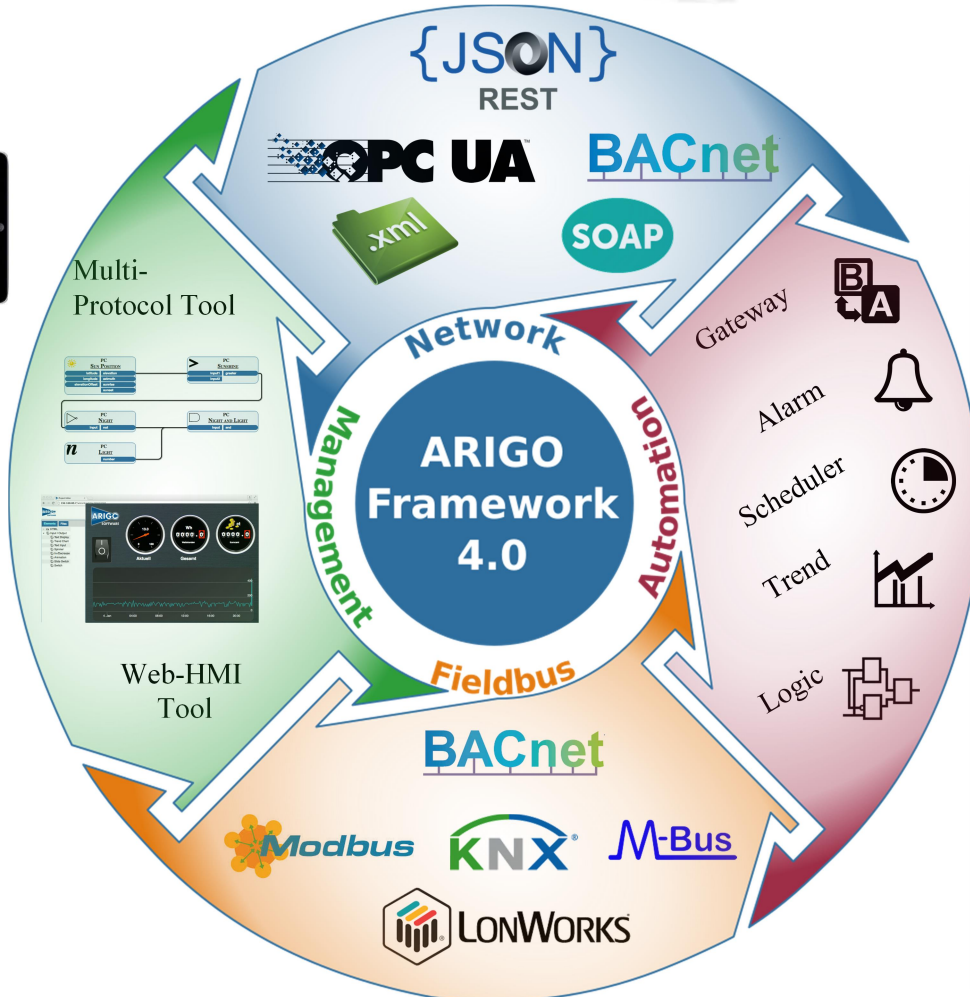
{JSON}
REST
OPC UA
BACnet
.xml
SOAP

Network
Automation
Fieldbus
Management

ARIGO Framework 4.0

Gateway
B
A
Alarm
Scheduler
Trend
Logic

BACnet
Modbus
KNX
M-Bus
LONWORKS

Multi-Protocol Tool
PC
SUN POSITION
PC
SUNRISE
PC
NIGHT
PC
NIGHT AND LIGHT
n
PC
LIGHT

ARIGO
Web-HMI Tool